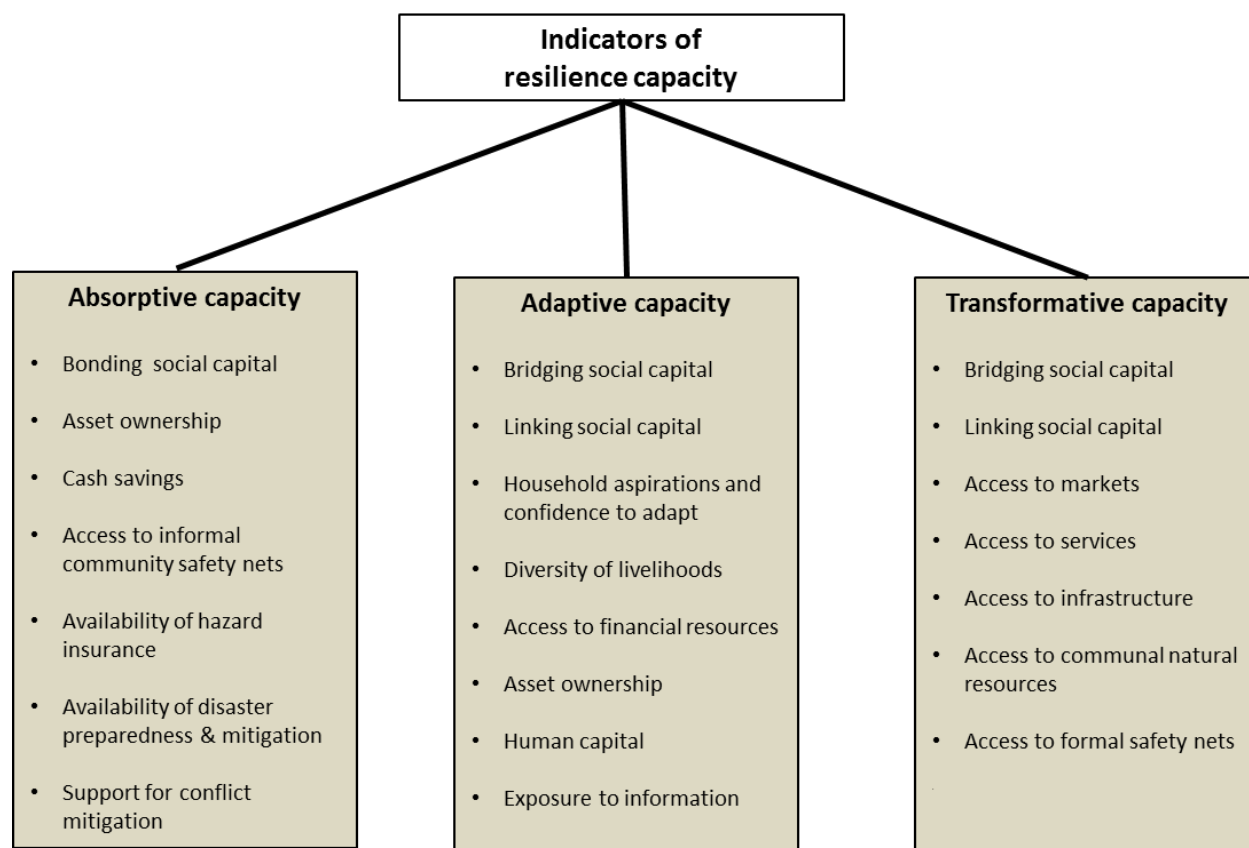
Indicators of resilience capacity

Absorptive capacity

- Bonding social capital
- Asset ownership
- Cash savings
- Access to informal community safety nets
- Availability of hazard insurance
- Availability of disaster preparedness & mitigation
- Support for conflict mitigation

Adaptive capacity

- Bridging social capital
- Linking social capital
- Household aspirations and confidence to adapt
- Diversity of livelihoods
- Access to financial resources
- Asset ownership
- Human capital
- Exposure to information

Transformative capacity

- Bridging social capital
- Linking social capital
- Access to markets
- Access to services
- Access to infrastructure
- Access to communal natural resources
- Access to formal safety nets